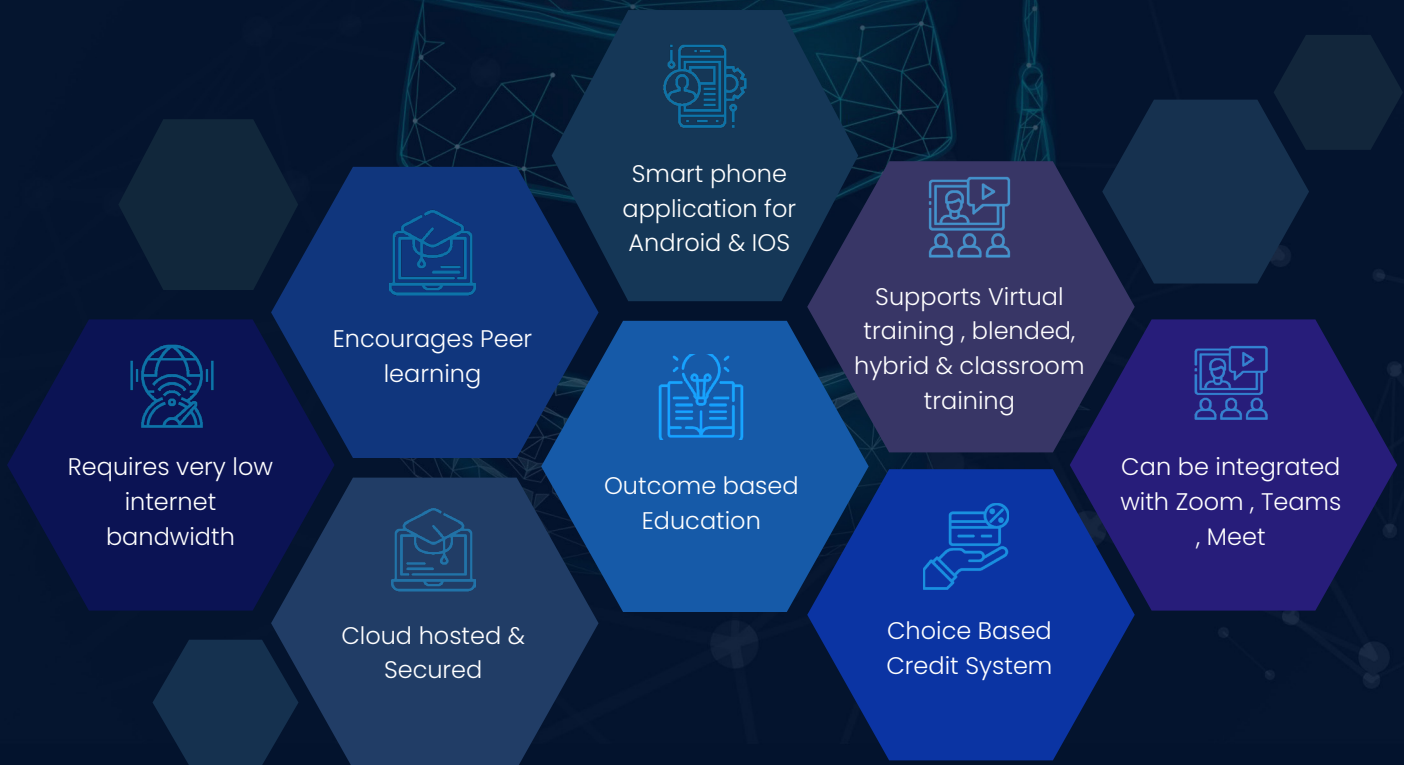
Smart phone application for Android & IOS

Encourages Peer learning

Supports Virtual training , blended, hybrid & classroom training

Requires very low internet bandwidth

Outcome based Education

Can be integrated with Zoom , Teams , Meet

Cloud hosted & Secured

Choice Based Credit System